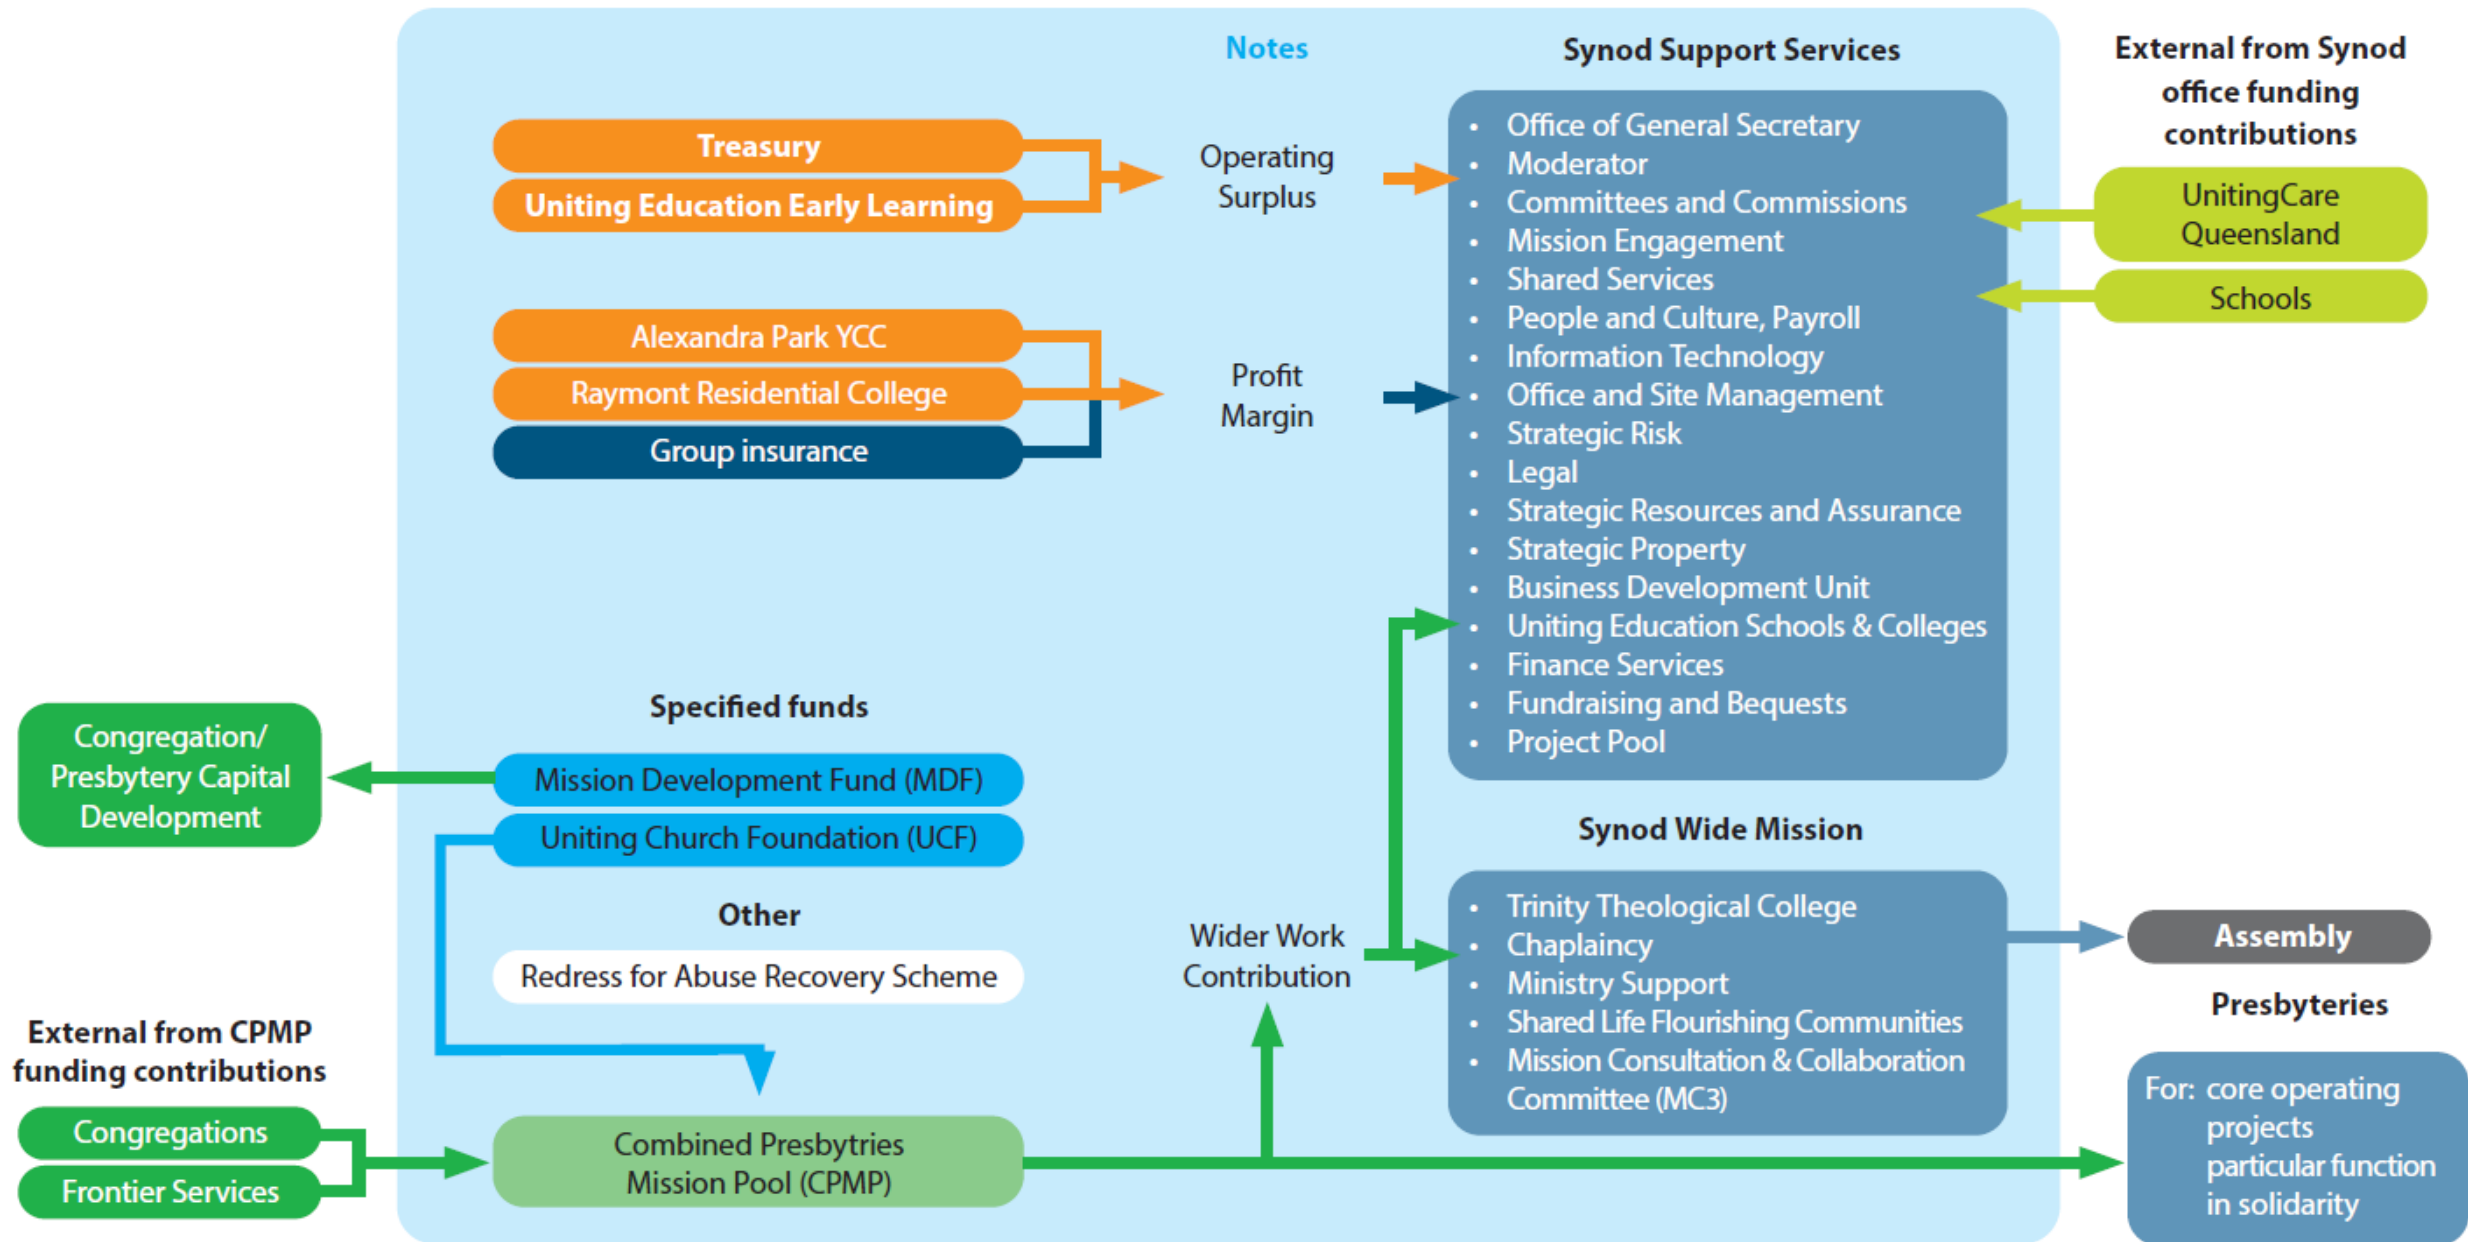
Notes

Synod Support Services

External from Synod office funding contributions

Treasury
Uniting Education Early Learning

Operating Surplus

- Office of General Secretary
- Moderator
- Committees and Commissions
- Mission Engagement
- Shared Services
- People and Culture, Payroll
- Information Technology
- Office and Site Management
- Strategic Risk
- Legal
- Strategic Resources and Assurance
- Strategic Property
- Business Development Unit
- Uniting Education Schools & Colleges
- Finance Services
- Fundraising and Bequests
- Project Pool

UnitingCare Queensland

Schools

Alexandra Park YCC
Raymont Residential College
Group insurance

Profit Margin

Specified funds

Congregation/ Presbytery Capital Development

Mission Development Fund (MDF)
Uniting Church Foundation (UCF)

Other

Redress for Abuse Recovery Scheme

Synod Wide Mission

- Trinity Theological College
- Chaplaincy
- Ministry Support
- Shared Life Flourishing Communities
- Mission Consultation & Collaboration Committee (MC3)

Wider Work Contribution

Assembly

Presbyteries

External from CPMP funding contributions

Congregations
Frontier Services

Combined Presbytries Mission Pool (CPMP)

For: core operating projects particular function in solidarity